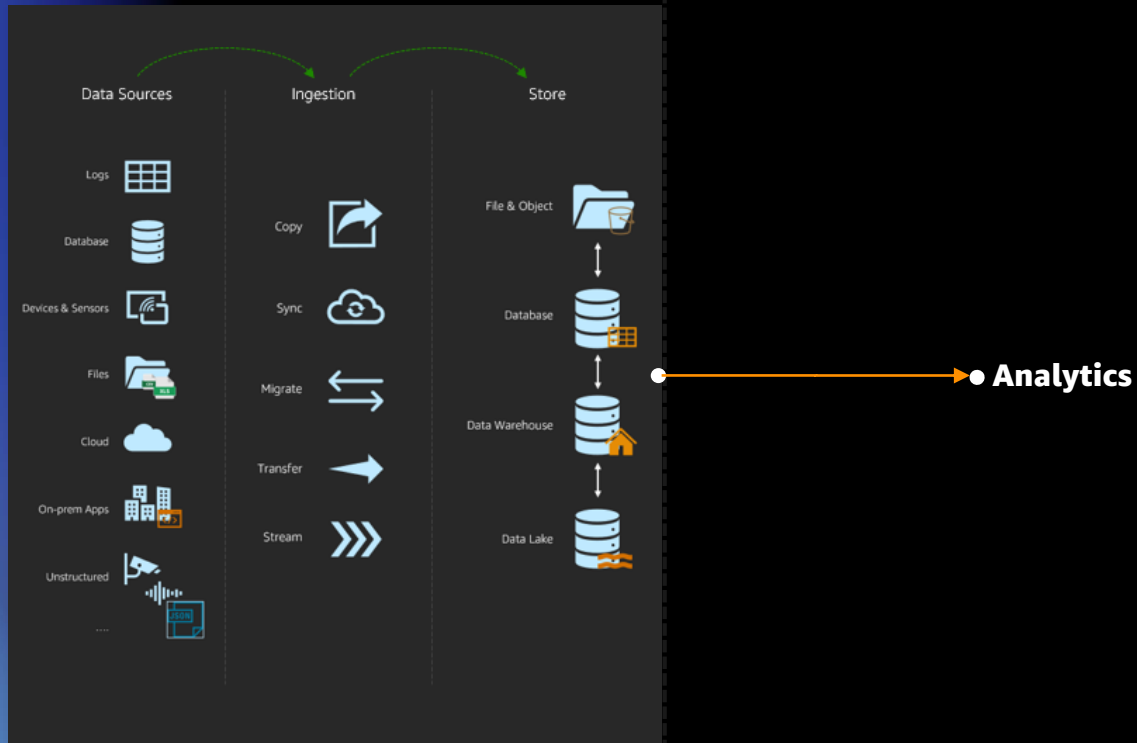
Data Sources

Ingestion

Store

Logs

Database

Devices & Sensors

Files

Cloud

On-prem Apps

Unstructured

....

Copy

Sync

Migrate

Transfer

Stream

File & Object

Database

Data Warehouse

Data Lake

Analytics